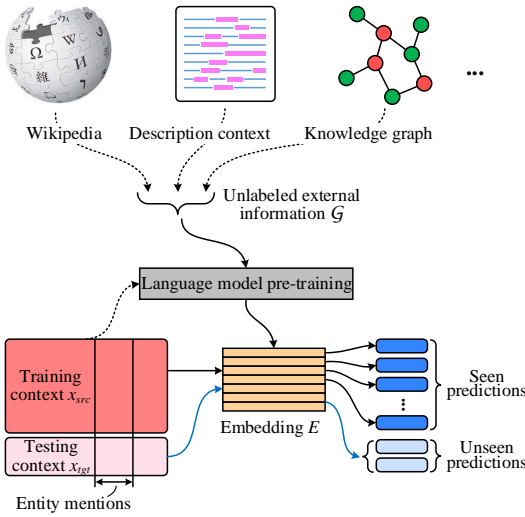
Ω W
維 И

Wikipedia

Description context

Knowledge graph

...

Unlabeled external information $\mathcal{G}$

Language model pre-training

Training context $x_{src}$

Testing context $x_{tgt}$

Entity mentions

Embedding $E$

Seen predictions

Unseen predictions